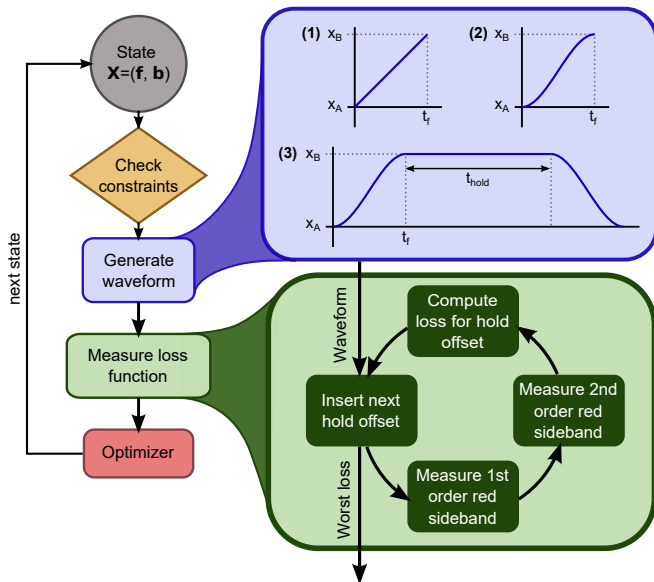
State
$\mathbf{X}=(\mathbf{f}, \mathbf{b})$

Check constraints

Generate waveform

Measure loss function

Optimizer

next state

(1) $x_B$ $x_A$ $t_f$

(2) $x_B$ $x_A$ $t_f$

(3) $x_B$ $x_A$ $t_f$ $t_{hold}$

Waveform

Worst loss

Compute loss for hold offset

Insert next hold offset

Measure 2nd order red sideband

Measure 1st order red sideband